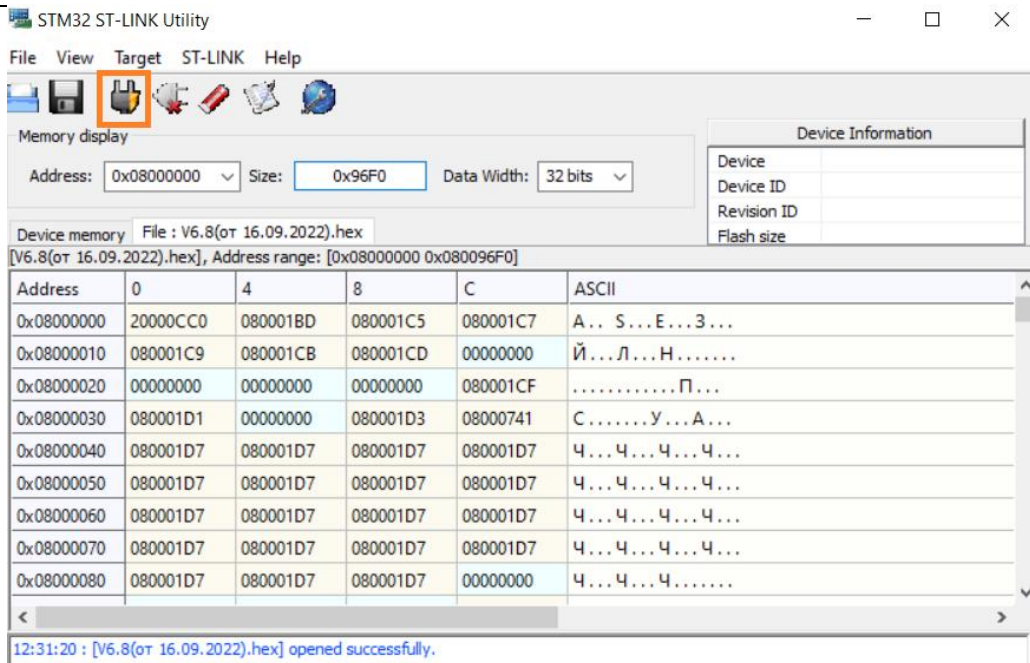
STM32 ST-LINK Utility

File View Target ST-LINK Help

Memory display

Address: 0x08000000 Size: 0x96F0 Data Width: 32 bits

Device Information

| Device | |
|---|---|
| Device ID | |
| Revision ID | |
| Flash size | |

Device memory File : V6.8(от 16.09.2022).hex

[V6.8(от 16.09.2022).hex], Address range: [0x08000000 0x080096F0]

| Address | 0 | 4 | 8 | C | ASCII |
|---|---|---|---|---|---|
| 0x08000000 | 20000CC0 | 080001BD | 080001C5 | 080001C7 | А.. Ѕ...Е...З... |
| 0x08000010 | 080001C9 | 080001CB | 080001CD | 00000000 | Й...Л...Н........ |
| 0x08000020 | 00000000 | 00000000 | 00000000 | 080001CF | ............П... |
| 0x08000030 | 080001D1 | 00000000 | 080001D3 | 08000741 | С.......У...А... |
| 0x08000040 | 080001D7 | 080001D7 | 080001D7 | 080001D7 | Ч...Ч...Ч...Ч... |
| 0x08000050 | 080001D7 | 080001D7 | 080001D7 | 080001D7 | Ч...Ч...Ч...Ч... |
| 0x08000060 | 080001D7 | 080001D7 | 080001D7 | 080001D7 | Ч...Ч...Ч...Ч... |
| 0x08000070 | 080001D7 | 080001D7 | 080001D7 | 080001D7 | Ч...Ч...Ч...Ч... |
| 0x08000080 | 080001D7 | 080001D7 | 080001D7 | 00000000 | Ч...Ч...Ч....... |

12:31:20 : [V6.8(от 16.09.2022).hex] opened successfully.